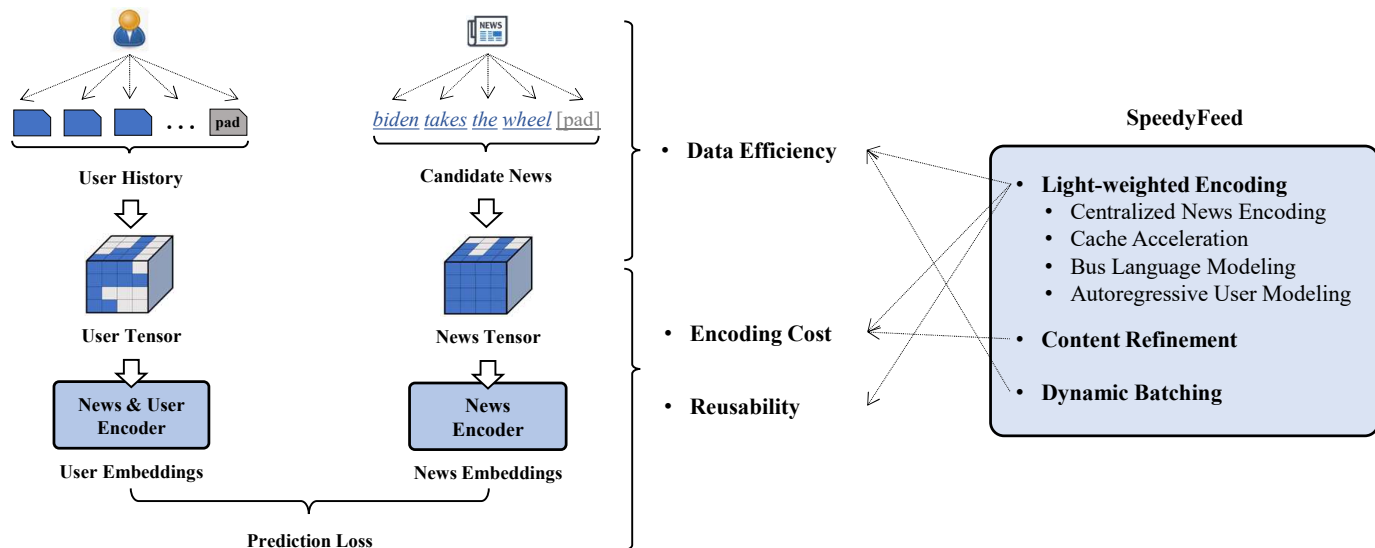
... pad

User History

User Tensor

News & User Encoder

User Embeddings

NEWS

biden takes the wheel [pad]

Candidate News

News Tensor

News Encoder

News Embeddings

Prediction Loss

• Data Efficiency

• Encoding Cost

• Reusability

SpeedyFeed

• Light-weighted Encoding
  • Centralized News Encoding
  • Cache Acceleration
  • Bus Language Modeling
  • Autoregressive User Modeling
• Content Refinement
• Dynamic Batching